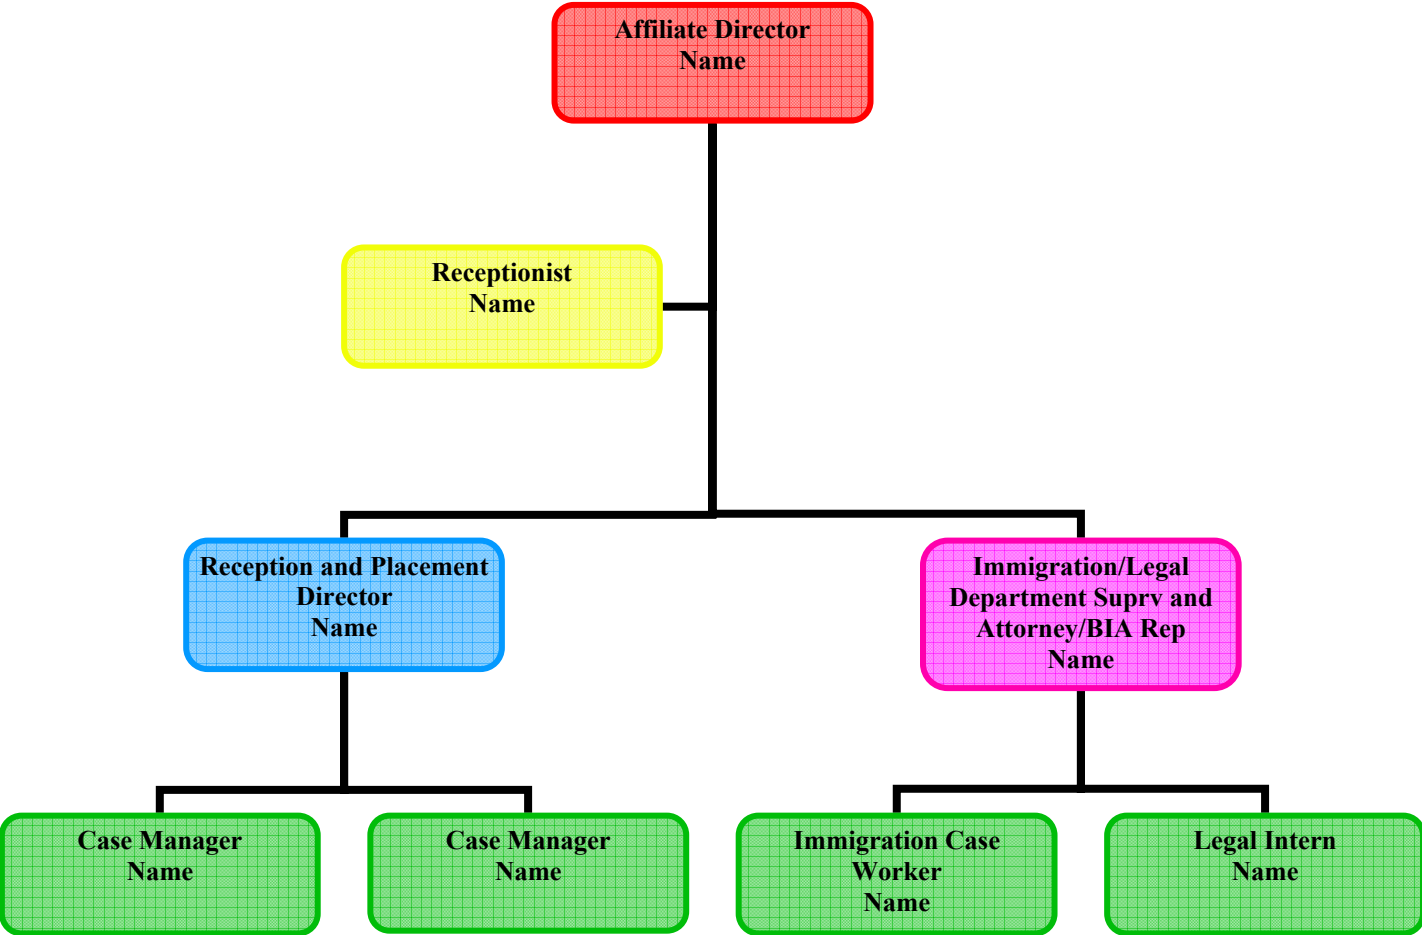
Affiliate Director
Name

Receptionist
Name

Reception and Placement Director
Name

Immigration/Legal Department Suprv and Attorney/BIA Rep
Name

Case Manager
Name

Case Manager
Name

Immigration Case Worker
Name

Legal Intern
Name